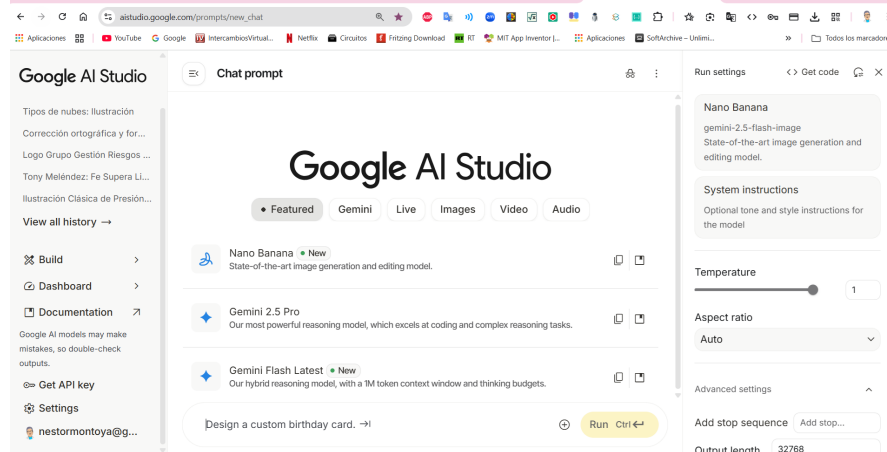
aistudio.google.com/prompts/new_chat

Aplicaciones YouTube Google IntercambiosVirtual... Netflix Circuitos Fritzing Download RT MIT App Inventor |... Aplicaciones SoftArchive – Unlimi... » Todos los marcador

Google AI Studio

Tipos de nubes: Ilustración
Corrección ortográfica y for...
Logo Grupo Gestión Riesgos ...
Tony Meléndez: Fe Supera Li...
Ilustración Clásica de Presión...
View all history →

Build
Dashboard
Documentation

Google AI models may make mistakes, so double-check outputs.

Get API key
Settings
nestormontoya@g...

Chat prompt

Google AI Studio

• Featured Gemini Live Images Video Audio

Nano Banana • New
State-of-the-art image generation and editing model.

Gemini 2.5 Pro
Our most powerful reasoning model, which excels at coding and complex reasoning tasks.

Gemini Flash Latest • New
Our hybrid reasoning model, with a 1M token context window and thinking budgets.

Design a custom birthday card. →|

Run Ctrl ↵

Run settings <> Get code

Nano Banana
gemini-2.5-flash-image
State-of-the-art image generation and editing model.

System instructions
Optional tone and style instructions for the model

Temperature
1

Aspect ratio
Auto

Advanced settings

Add stop sequence Add stop...

Output length 32768